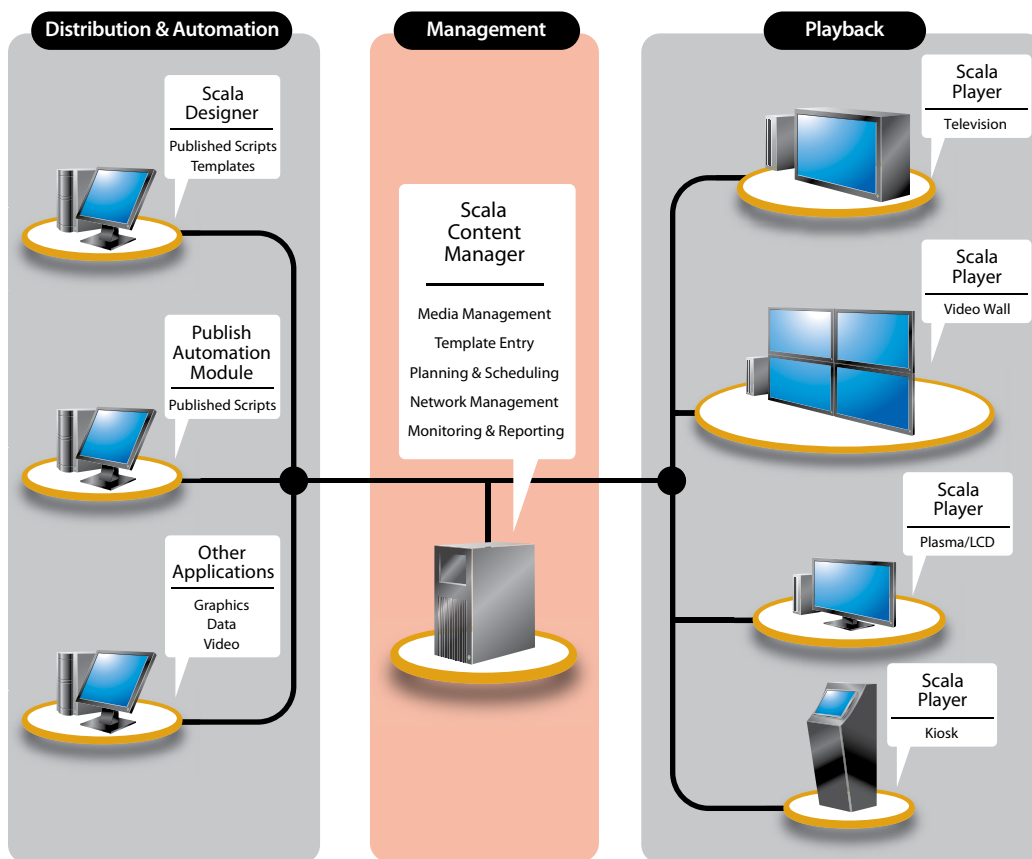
Distribution & Automation

Scala Designer

Published Scripts
Templates

Publish Automation Module

Published Scripts

Other Applications

Graphics
Data
Video

Management

Scala Content Manager

Media Management
Template Entry
Planning & Scheduling
Network Management
Monitoring & Reporting

Playback

Scala Player

Television

Scala Player

Video Wall

Scala Player

Plasma/LCD

Scala Player

Kiosk